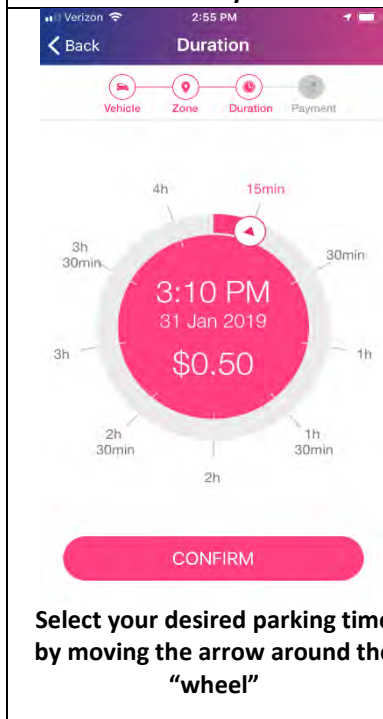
Verizon 2:55 PM

Back Duration

Vehicle Zone Duration Payment

4h 15min

3h 30min 30min

3:10 PM
31 Jan 2019
$0.50

3h 1h

2h 30min 1h 30min

2h

CONFIRM

Select your desired parking tim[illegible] by moving the arrow around th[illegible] “wheel”